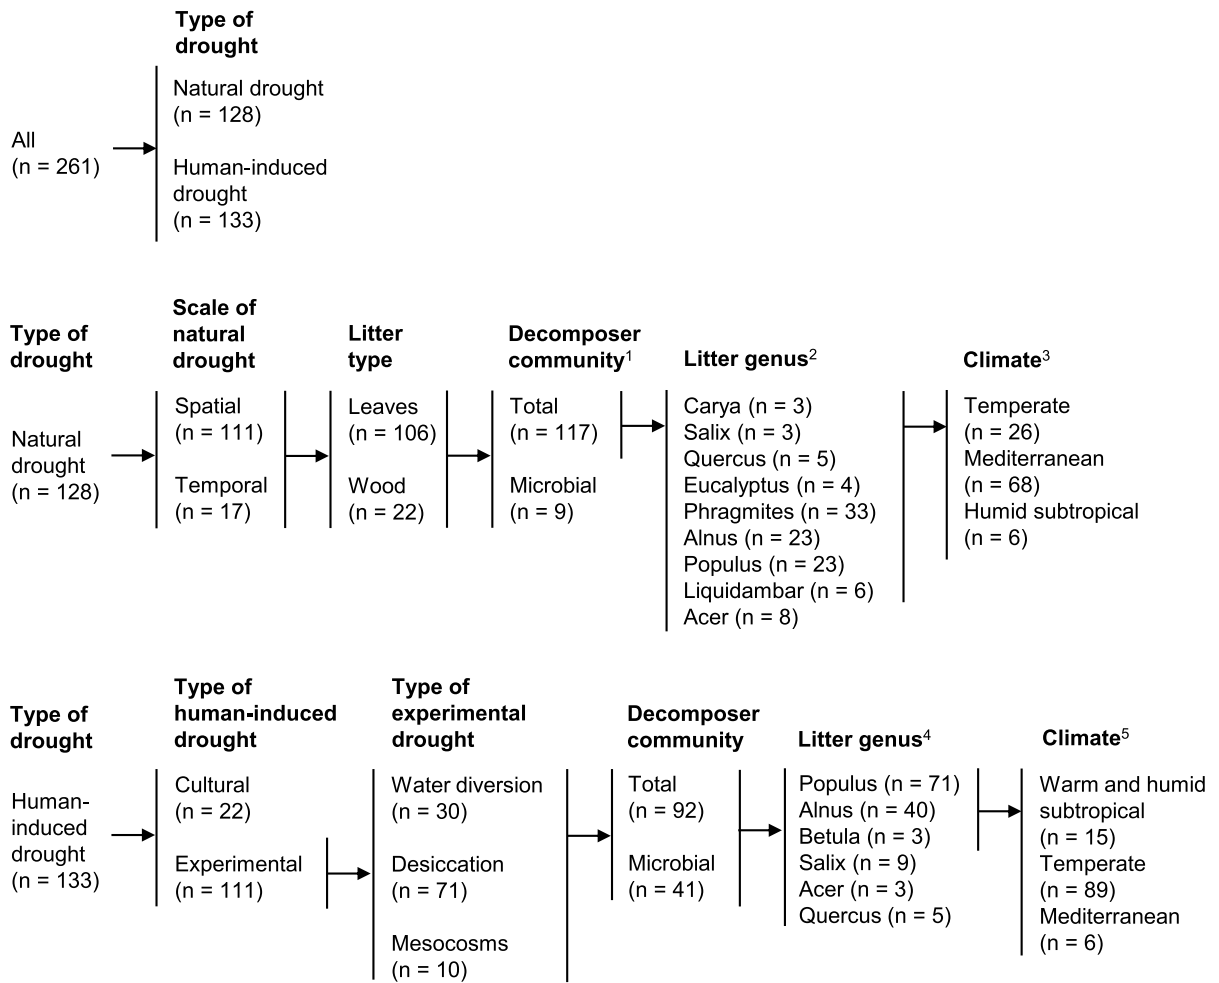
Type of drought

All
(n = 261)

Natural drought
(n = 128)

Human-induced drought
(n = 133)

Type of drought

Natural drought
(n = 128)

Scale of natural drought

Spatial
(n = 111)

Temporal
(n = 17)

Litter type

Leaves
(n = 106)

Wood
(n = 22)

Decomposer community$^1$

Total
(n = 117)

Microbial
(n = 9)

Litter genus$^2$

Carya (n = 3)
Salix (n = 3)
Quercus (n = 5)
Eucalyptus (n = 4)
Phragmites (n = 33)
Alnus (n = 23)
Populus (n = 23)
Liquidambar (n = 6)
Acer (n = 8)

Climate$^3$

Temperate
(n = 26)
Mediterranean
(n = 68)
Humid subtropical
(n = 6)

Type of drought

Human-induced drought
(n = 133)

Type of human-induced drought

Cultural
(n = 22)

Experimental
(n = 111)

Type of experimental drought

Water diversion
(n = 30)

Desiccation
(n = 71)

Mesocosms
(n = 10)

Decomposer community

Total
(n = 92)

Microbial
(n = 41)

Litter genus$^4$

Populus (n = 71)
Alnus (n = 40)
Betula (n = 3)
Salix (n = 9)
Acer (n = 3)
Quercus (n = 5)

Climate$^5$

Warm and humid subtropical
(n = 15)
Temperate
(n = 89)
Mediterranean
(n = 6)